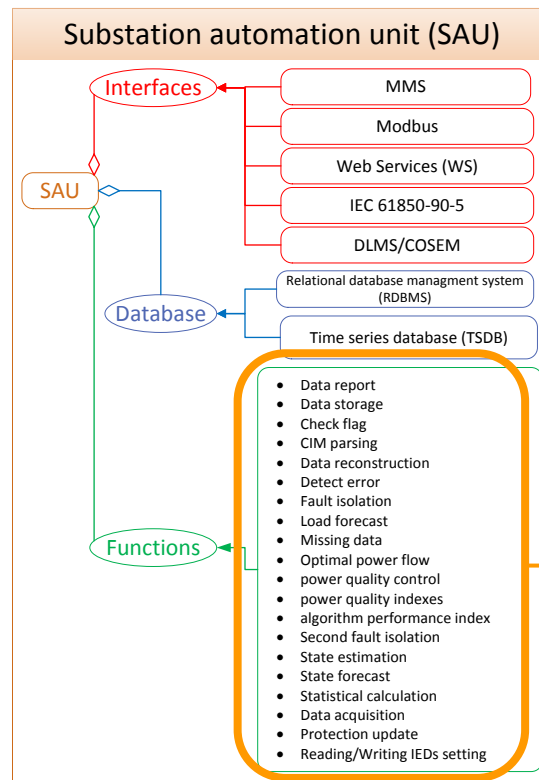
Substation automation unit (SAU)

Interfaces

MMS

Modbus

Web Services (WS)

IEC 61850-90-5

DLMS/COSEM

SAU

Database

Relational database managment system (RDBMS)

Time series database (TSDB)

Functions

- Data report
- Data storage
- Check flag
- CIM parsing
- Data reconstruction
- Detect error
- Fault isolation
- Load forecast
- Missing data
- Optimal power flow
- power quality control
- power quality indexes
- algorithm performance index
- Second fault isolation
- State estimation
- State forecast
- Statistical calculation
- Data acquisition
- Protection update
- Reading/Writing IEDs setting